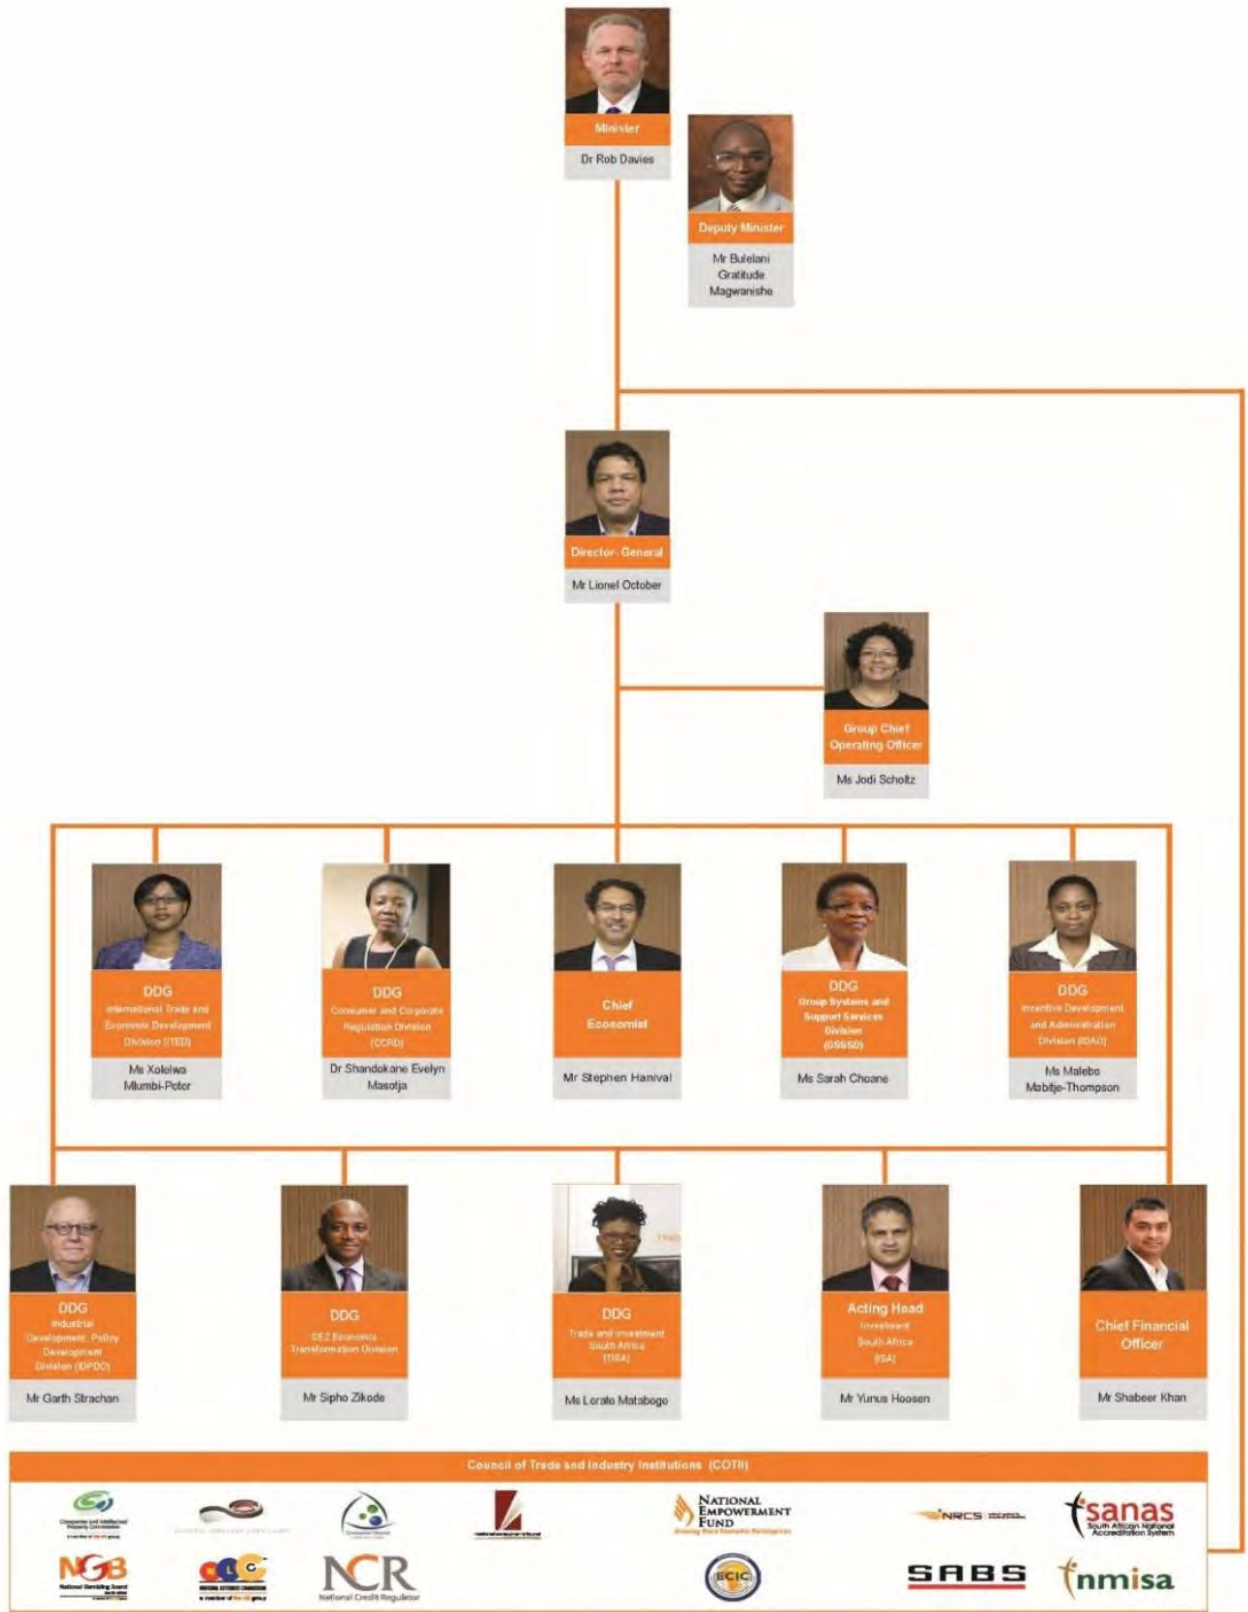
Minister
Dr Rob Davies

Deputy Minister
Mr Bulelani Gratitude Magwanishe

Director- General
Mr Lionel October

Group Chief Operating Officer
Ms Jodi Scholtz

DDG
International Trade and Economic Development Division (ITED)
Ms Xolelwa Mlumbi-Peter

DDG
Consumer and Corporate Regulation Division (CCRD)
Dr Shandukane Evelyn Masotja

Chief Economist
Mr Stephen Hanival

DDG
Group Systems and Support Services Division (GSSSD)
Ms Sarah Choane

DDG
Incentive Development and Administration Division (IDAD)
Ms Malebo Mabitje-Thompson

DDG
Industrial Development, Policy Development Division (IDPDD)
Mr Garth Strachan

DDG
SEZ Economic Transformation Division
Mr Sipho Zikode

DDG
Trade and Investment South Africa (TISA)
Ms Lerato Matabogo

Acting Head
Investment South Africa (ISA)
Mr Yunus Hoosen

Chief Financial Officer
Mr Shabeer Khan

Council of Trade and Industry Institutions (COTII)

Companies and Intellectual Property Commission

NATIONAL EMPOWERMENT FUND

NRCS

sanas
South African National Accreditation System

NGB
National Gambling Board

NCR
National Credit Regulator

ECIC

SABS

nmisa